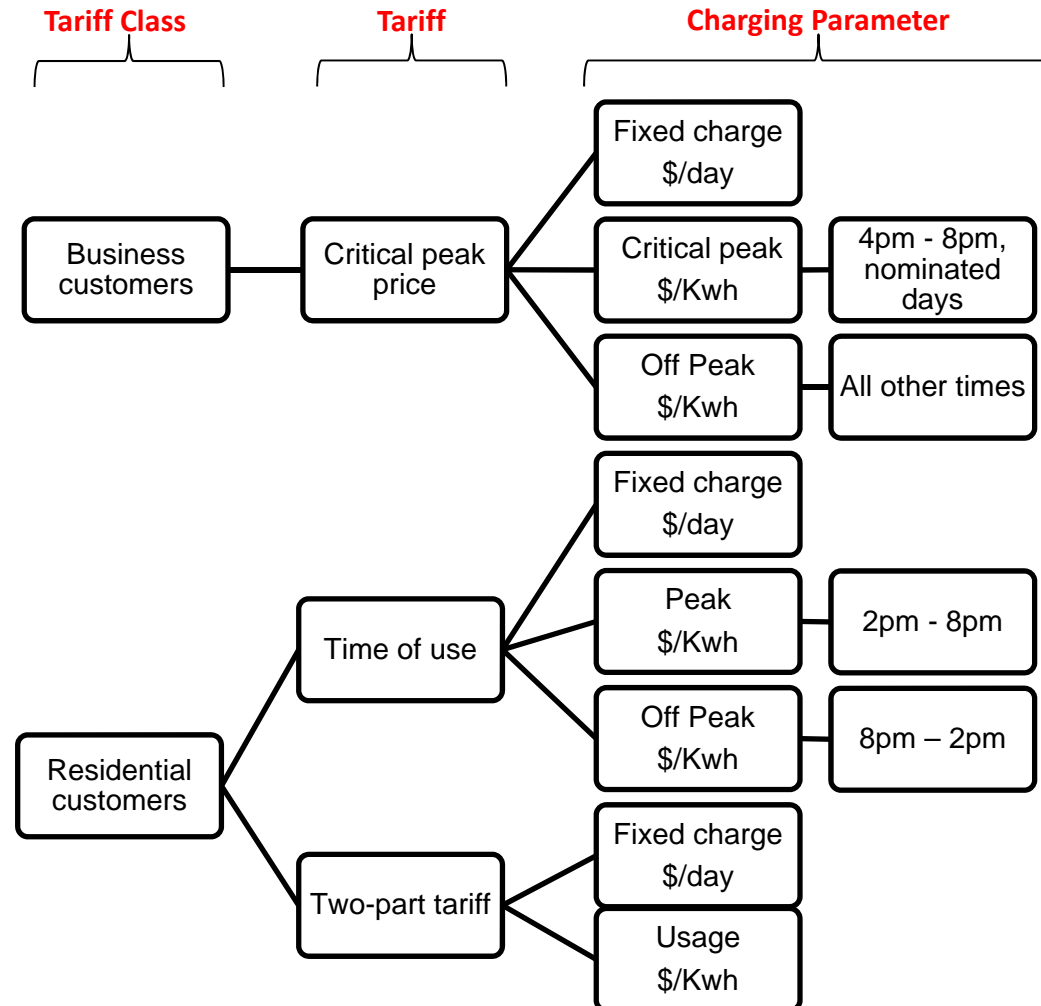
Tariff Class

Tariff

Charging Parameter

Business customers

Critical peak price

Fixed charge $/day

Critical peak $/Kwh

4pm - 8pm, nominated days

Off Peak $/Kwh

All other times

Residential customers

Time of use

Fixed charge $/day

Peak $/Kwh

2pm - 8pm

Off Peak $/Kwh

8pm – 2pm

Two-part tariff

Fixed charge $/day

Usage $/Kwh